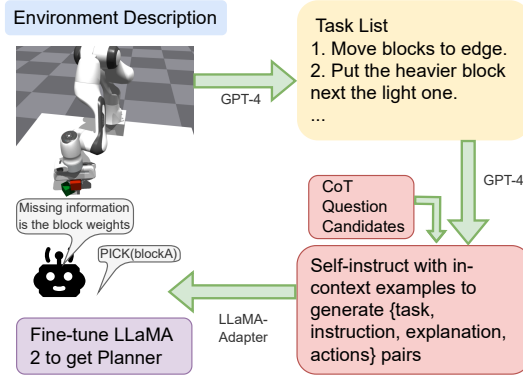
Environment Description

GPT-4

Task List
1. Move blocks to edge.
2. Put the heavier block next the light one.
...

GPT-4

CoT Question Candidates

Missing information is the block weights

PICK(blockA)

Self-instruct with in-context examples to generate {task, instruction, explanation, actions} pairs

LLaMA-Adapter

Fine-tune LLaMA 2 to get Planner